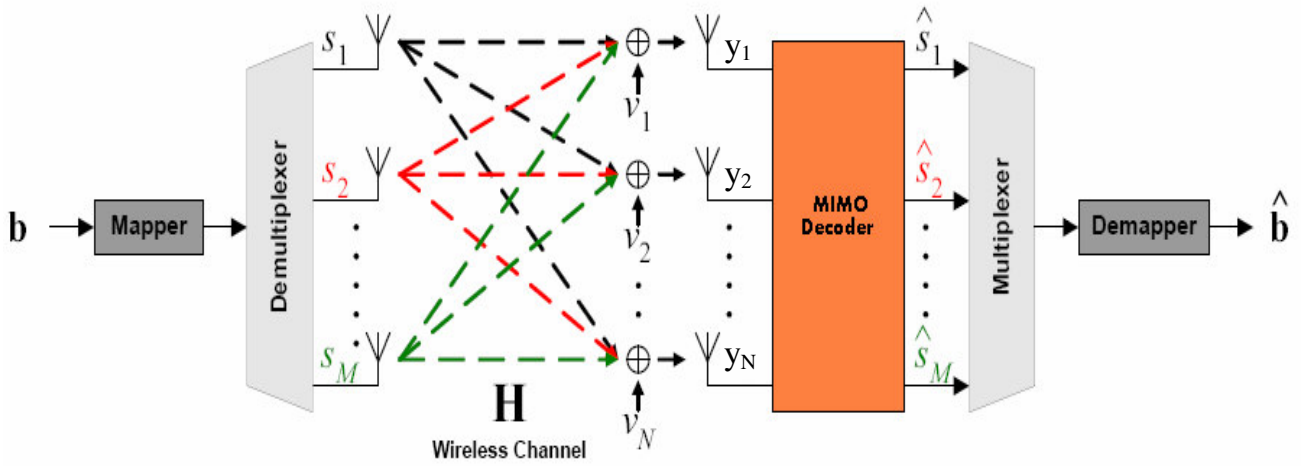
$\mathbf{b}$

Mapper

Demultiplexer

$s_1$

$s_2$

$s_M$

$\mathbf{H}$

Wireless Channel

$v_1$

$v_2$

$v_N$

$y_1$

$y_2$

$y_N$

MIMO Decoder

$\hat{s}_1$

$\hat{s}_2$

$\hat{s}_M$

Multiplexer

Demapper

$\hat{\mathbf{b}}$